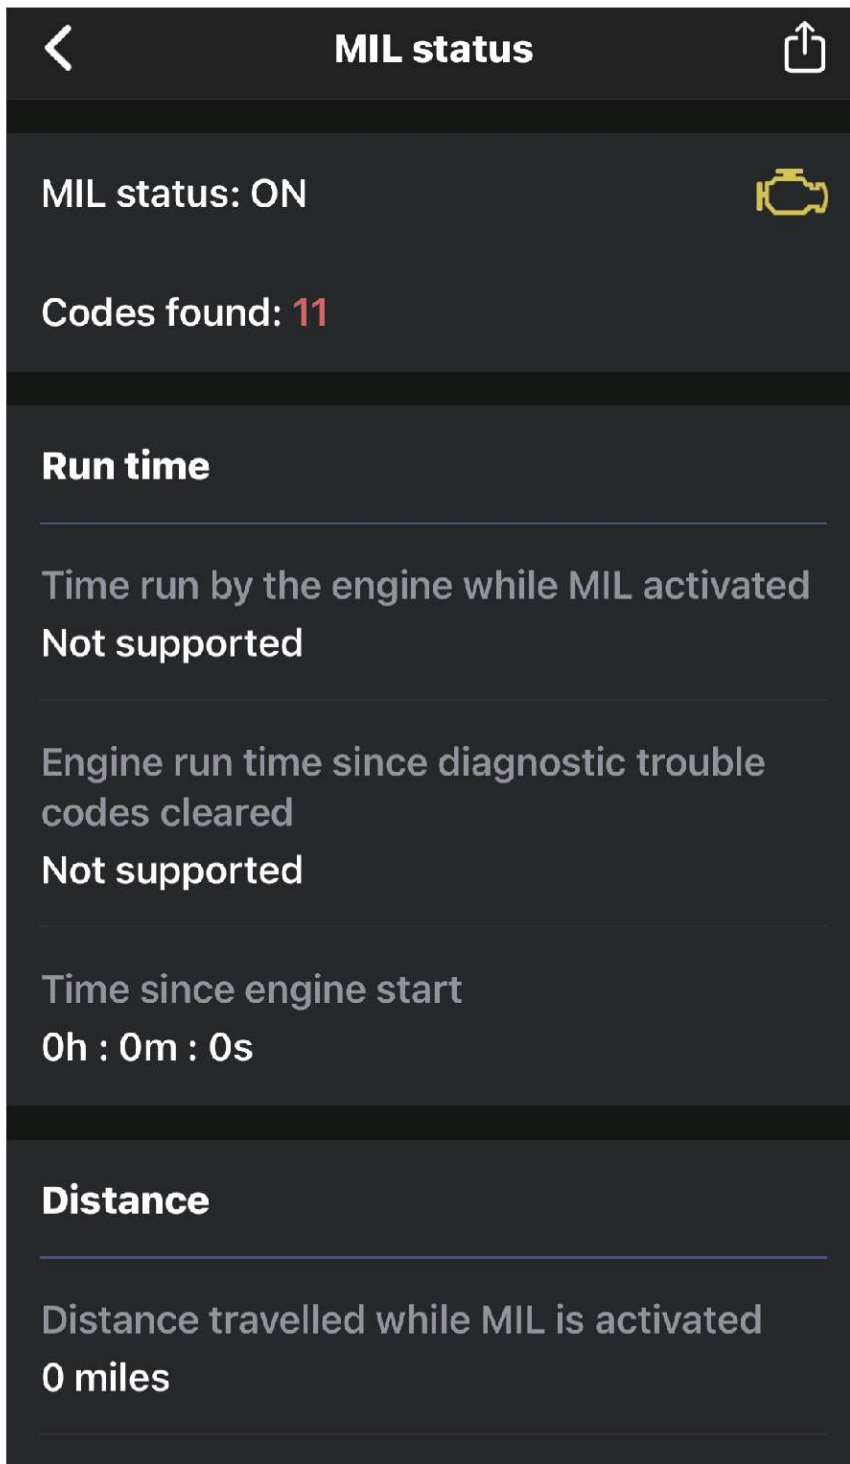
MIL status

MIL status: ON

Codes found: 11

Run time

Time run by the engine while MIL activated
Not supported

Engine run time since diagnostic trouble codes cleared
Not supported

Time since engine start
0h : 0m : 0s

Distance

Distance travelled while MIL is activated
0 miles